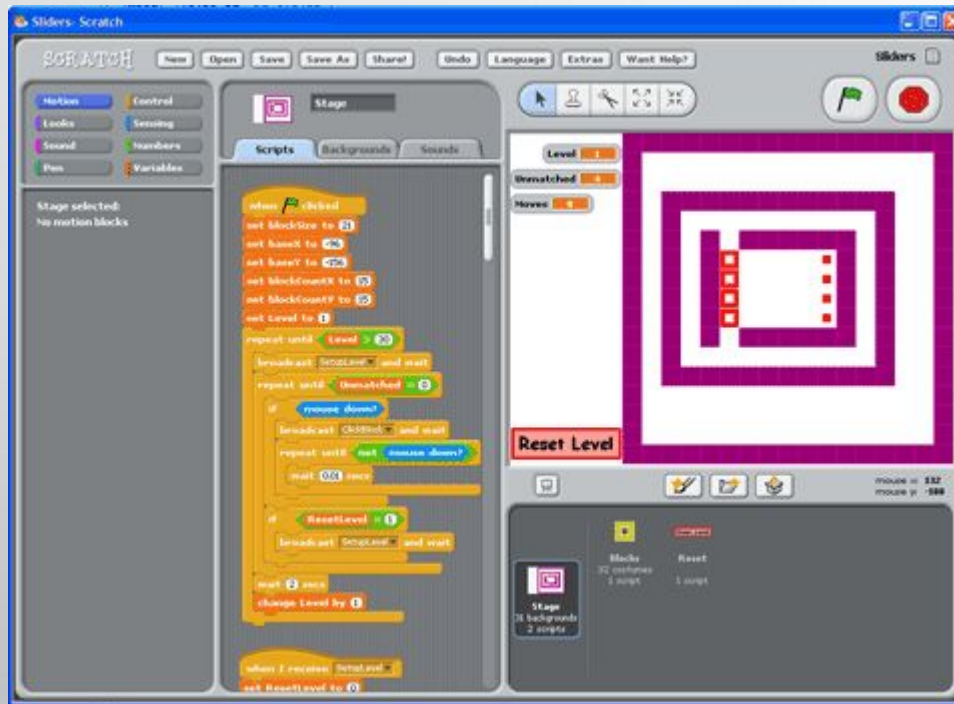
Sliders- Scratch

SCRATCH New Open Save Save As Share! Undo Language Extras Want Help?

Sliders

Motion Control
Looks Sensing
Sound Numbers
Pen Variables

Stage selected:
No motion blocks

Stage

Scripts Backgrounds Sounds

when clicked
set blockSize to 21
set baseX to -96
set baseY to -156
set blockCountX to 15
set blockCountY to 15
set Level to 1
repeat until Level > 20
broadcast SetupLevel and wait
repeat until Unmatched = 0
if mouse down?
broadcast ClickBlock and wait
repeat until not mouse down?
wait 0.01 secs
if ResetLevel = 1
broadcast SetupLevel and wait
wait 2 secs
change Level by 1

when I receive SetupLevel
set ResetLevel to 0

Level 1
Unmatched 4
Moves 0

Reset Level

mouse x: 332
mouse y: -588

Blocks
32 costumes
1 script

Reset
1 script

Stage
31 backgrounds
2 scripts